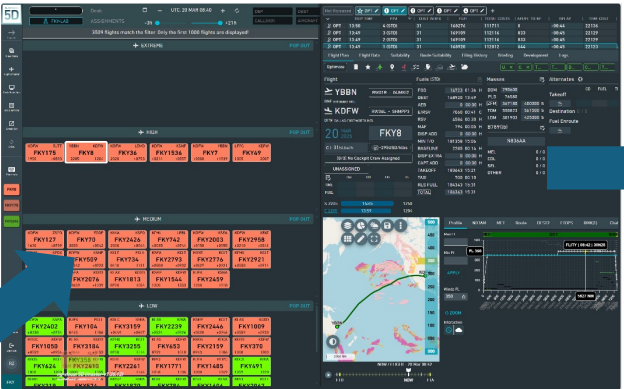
5D

TIMELINE ASSIGNMENTS

UTC 20 MAR 08:40

DEP ARR CALLSIGN AIRCRAFT

3024 flights match the filter. Only the first 1000 flights are displayed!

EXTREME POP OUT

HIGH POP OUT

FKY175 FKY8 FKY36 FKY1536 FKY7 FKY496

MEDIUM POP OUT

FKY127 FKY70 FKY2426 FKY742 FKY2003 FKY2958

FKY509 FKY734 FKY2793 FKY2776 FKY2921

FKY2076 FKY1813 FKY1546 FKY2659

LOW POP OUT

FKY2402 FKY104 FKY3159 FKY2239 FKY2446 FKY1809

FKY3255 FKY3184 FKY2159 FKY370

FKY624 FKY2610 FKY2261 FKY1771 FKY1485 FKY491

Flight Plan Flight Data Suitability Route Suitability Filing History Briefing Development Logs

Flight

YBBN

KDFW

FKY8

Fuels

Masses

Alternates

Takeoff

Destination

Fuel Enroute

UNASSIGNED

Profile NOTAM WX Radar

FL170 | 08:42 | 30628

APPLY

ZOOM

NOW